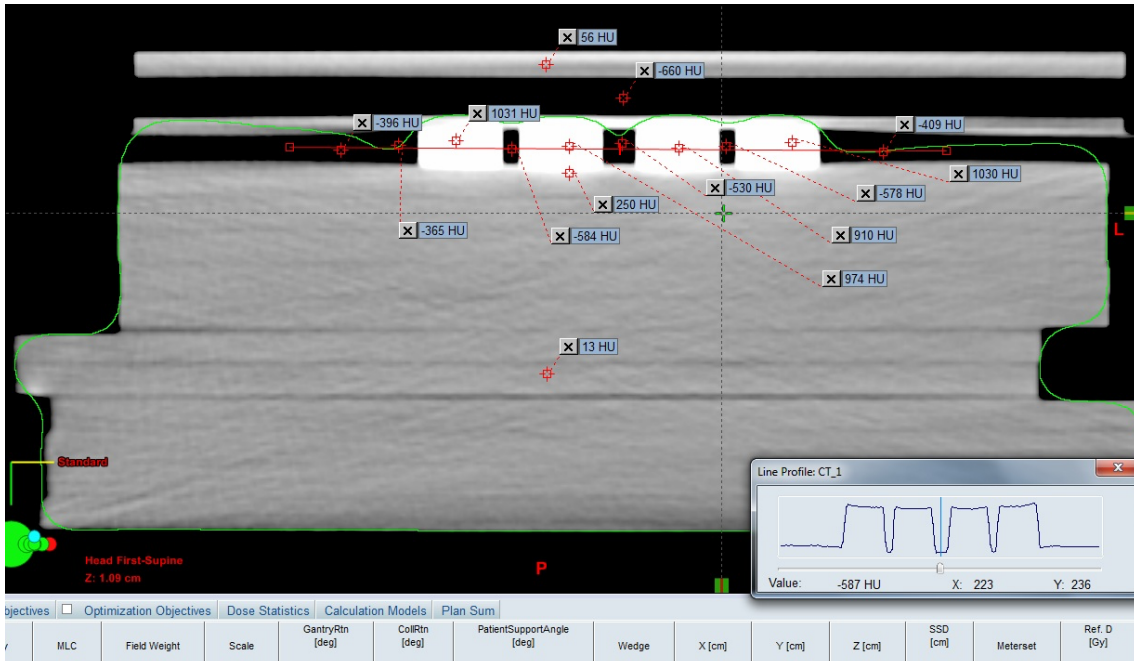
56 HU
-660 HU
-396 HU
1031 HU
-409 HU
-530 HU
-578 HU
1030 HU
250 HU
-365 HU
-584 HU
910 HU
974 HU
L
13 HU
Standard
Head First-Supine
Z: 1.09 cm
P
Line Profile: CT_1
Value: -587 HU X: 223 Y: 236
bjectives Optimization Objectives Dose Statistics Calculation Models Plan Sum

| y | MLC | Field Weight | Scale | GantryRtn [deg] | CollRtn [deg] | PatientSupportAngle [deg] | Wedge | X [cm] | Y [cm] | Z [cm] | SSD [cm] | Meterset | Ref. D [Gy] |
|---|---|---|---|---|---|---|---|---|---|---|---|---|---|